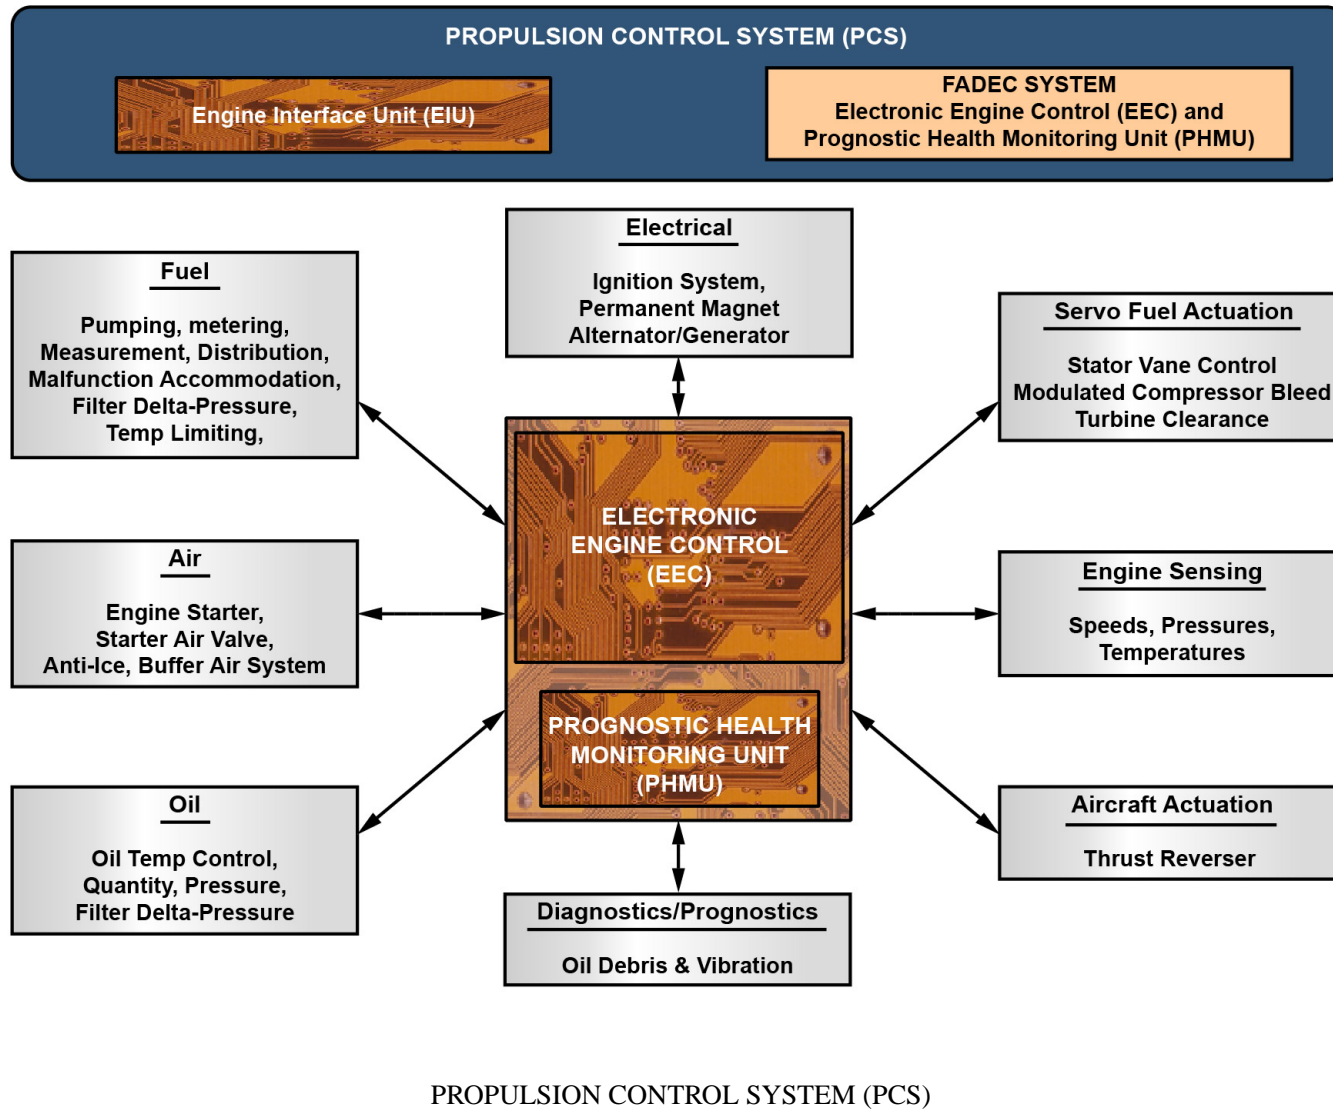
PROPULSION CONTROL SYSTEM (PCS)

Engine Interface Unit (EIU)

FADEC SYSTEM
Electronic Engine Control (EEC) and
Prognostic Health Monitoring Unit (PHMU)

Electrical

Ignition System,
Permanent Magnet
Alternator/Generator

Fuel

Pumping, metering,
Measurement, Distribution,
Malfunction Accommodation,
Filter Delta-Pressure,
Temp Limiting,

Servo Fuel Actuation

Stator Vane Control
Modulated Compressor Bleed
Turbine Clearance

ELECTRONIC
ENGINE CONTROL
(EEC)

Air

Engine Starter,
Starter Air Valve,
Anti-Ice, Buffer Air System

Engine Sensing

Speeds, Pressures,
Temperatures

PROGNOSTIC HEALTH
MONITORING UNIT
(PHMU)

Oil

Oil Temp Control,
Quantity, Pressure,
Filter Delta-Pressure

Aircraft Actuation

Thrust Reverser

Diagnostics/Prognostics

Oil Debris & Vibration

PROPULSION CONTROL SYSTEM (PCS)